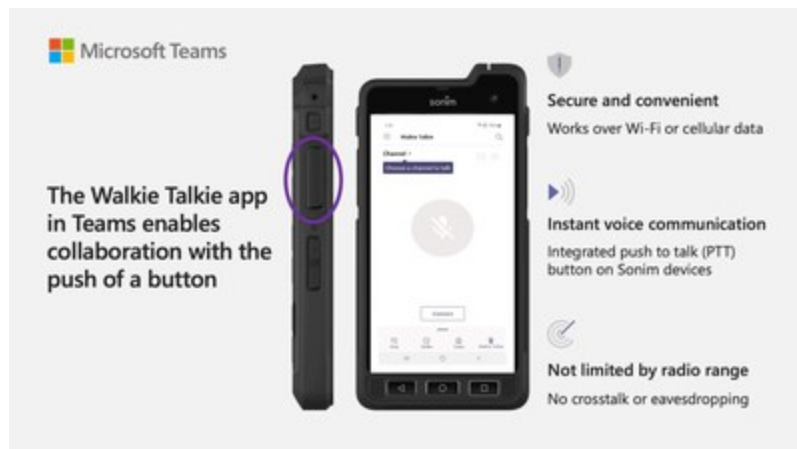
Microsoft Teams

The Walkie Talkie app in Teams enables collaboration with the push of a button

sonim

Walkie Talkie

Channel

Choose a channel to talk

Connect

Secure and convenient

Works over Wi-Fi or cellular data

Instant voice communication

Integrated push to talk (PTT) button on Sonim devices

Not limited by radio range

No crosstalk or eavesdropping